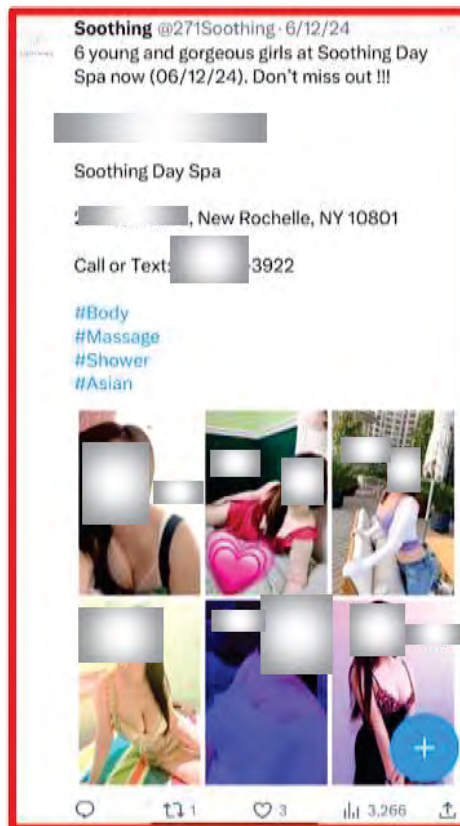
SOOTHING

Soothing @271Soothing · 6/12/24
6 young and gorgeous girls at Soothing Day Spa now (06/12/24). Don't miss out !!!

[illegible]

Soothing Day Spa

2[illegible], New Rochelle, NY 10801

Call or Text: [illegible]-3922

#Body
#Massage
#Shower
#Asian

1 3 3,266